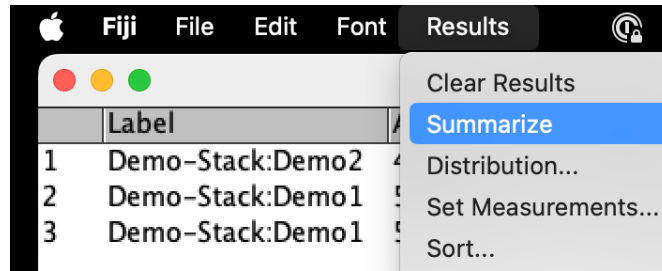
Fiji File Edit Font Results

| | Label | A |
|---|---|---|
| 1 | Demo-Stack:Demo2 | 4 |
| 2 | Demo-Stack:Demo1 | 5 |
| 3 | Demo-Stack:Demo1 | 5 |

Clear Results
Summarize
Distribution...
Set Measurements...
Sort...